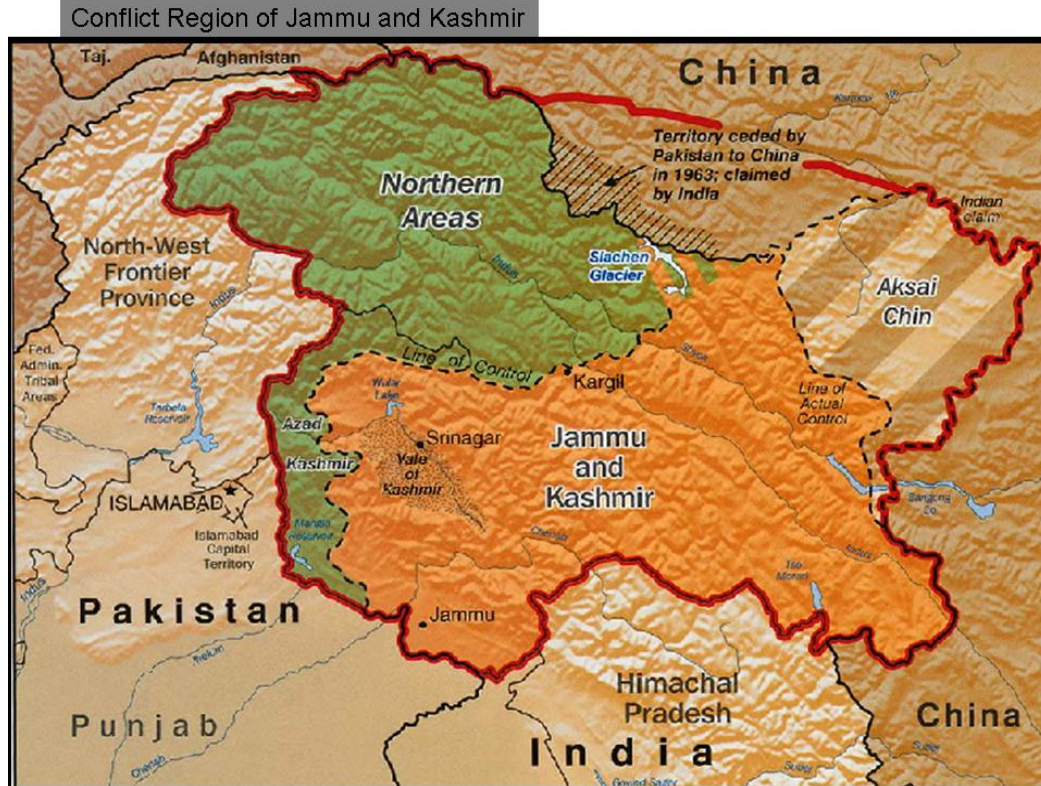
Conflict Region of Jammu and Kashmir

Taj.
Afghanistan
China
Karakax
Territory ceded by Pakistan to China in 1963; claimed by India
Northern Areas
Indus
Siachen Glacier
Indian claim
North-West Frontier Province
Indus
Aksai Chin
Fed. Admin. Tribal Areas
Line of Control
Shyok
Wular Lake
Kargil
Line of Actual Control
Tarbela Reservoir
Azad Kashmir
Srinagar
Vale of Kashmir
Jammu and Kashmir
ISLAMABAD
Islamabad Capital Territory
Mangla Reservoir
Chenab
Indus
Tso Morari
Pangong Co
Indus
Pakistan
Jammu
Jhelum
Himachal Pradesh
China
Punjab
India
Chenab
Sutlej
Sutlej